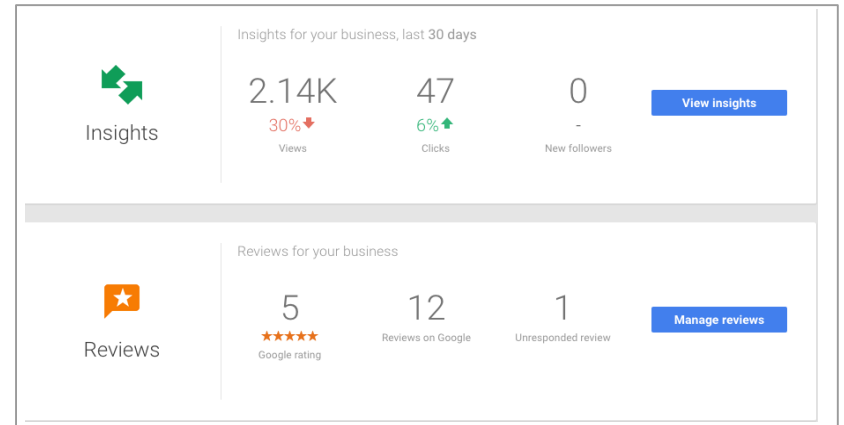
Insights

Insights for your business, last 30 days

2.14K
30%
Views

47
6%
Clicks

0
-
New followers

View insights

Reviews

Reviews for your business

5
★★★★★
Google rating

12
Reviews on Google

1
Unresponded review

Manage reviews